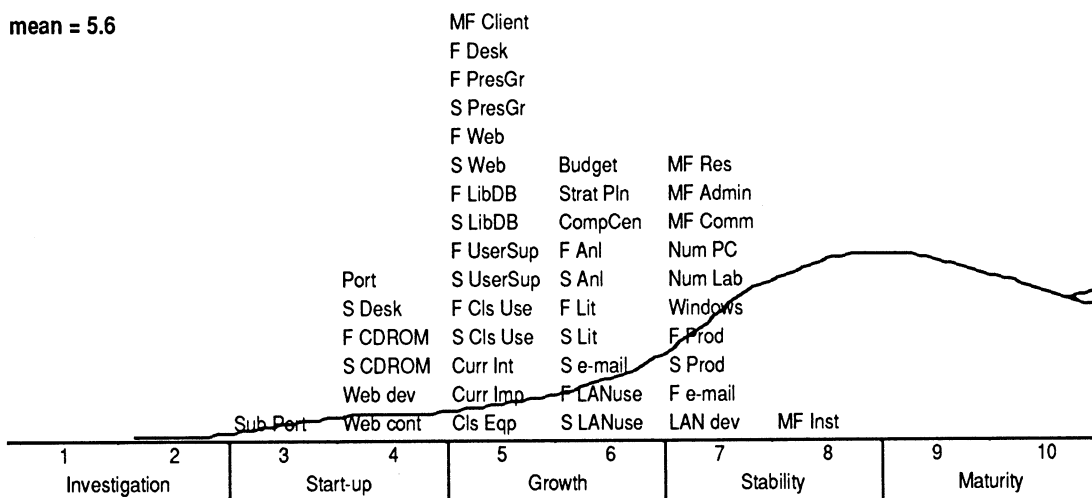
mean = 5.6

Sub Port

Port
S Desk
F CDROM
S CDROM
Web dev
Web cont

MF Client
F Desk
F PresGr
S PresGr
F Web
S Web
F LibDB
S LibDB
F UserSup
S UserSup
F Cls Use
S Cls Use
Curr Int
Curr Imp
Cls Eqp

Budget
Strat Pln
CompCen
F Anl
S Anl
F Lit
S Lit
S e-mail
F LANuse
S LANuse

MF Res
MF Admin
MF Comm
Num PC
Num Lab
Windows
F Prod
S Prod
F e-mail
LAN dev

MF Inst

| 1 2 | 3 4 | 5 6 | 7 8 | 9 10 |
|---|---|---|---|---|
| Investigation | Start-up | Growth | Stability | Maturity |